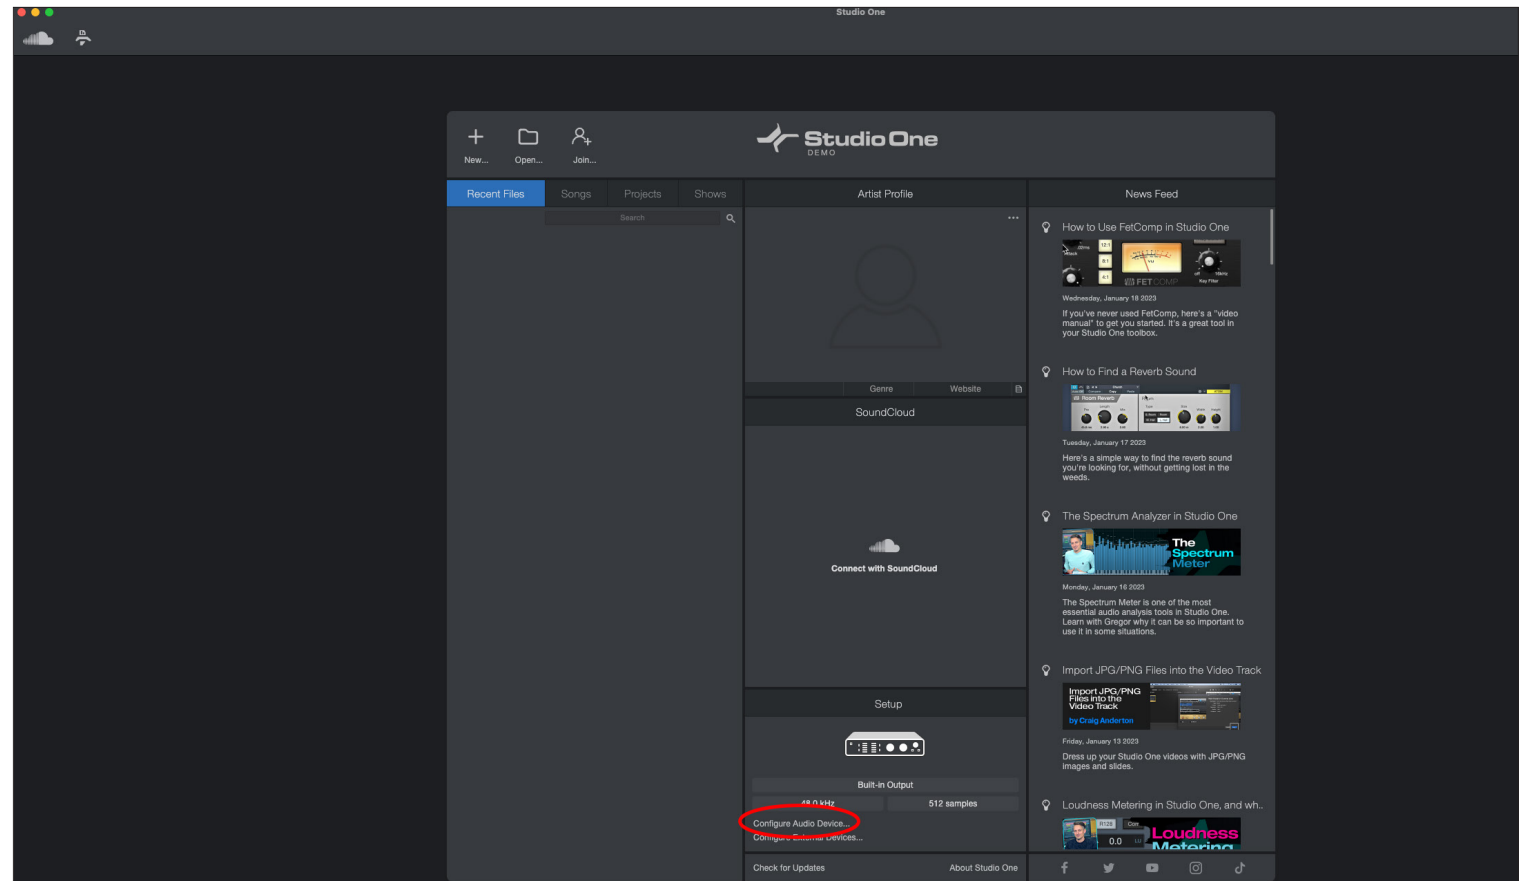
Studio One

New... Open... Join...

Studio One
DEMO

Recent Files | Songs | Projects | Shows

Search

Artist Profile

Genre | Website

SoundCloud

Connect with SoundCloud

Setup

Built-in Output

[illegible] kHz | 512 samples

Configure Audio Device...
Configure External Devices...

Check for Updates | About Studio One

News Feed

How to Use FetComp in Studio One

FETCOMP

Wednesday, January 18 2023

If you've never used FetComp, here's a "video manual" to get you started. It's a great tool in your Studio One toolbox.

How to Find a Reverb Sound

Room Reverb

Tuesday, January 17 2023

Here's a simple way to find the reverb sound you're looking for, without getting lost in the weeds.

The Spectrum Analyzer in Studio One

The Spectrum Meter

Monday, January 16 2023

The Spectrum Meter is one of the most essential audio analysis tools in Studio One. Learn with Gregor why it can be so important to use it in some situations.

Import JPG/PNG Files into the Video Track

Import JPG/PNG Files into the Video Track
by Craig Anderton

Friday, January 13 2023

Dress up your Studio One videos with JPG/PNG images and slides.

Loudness Metering in Studio One, and wh..

R128
0.0
Loudness Metering